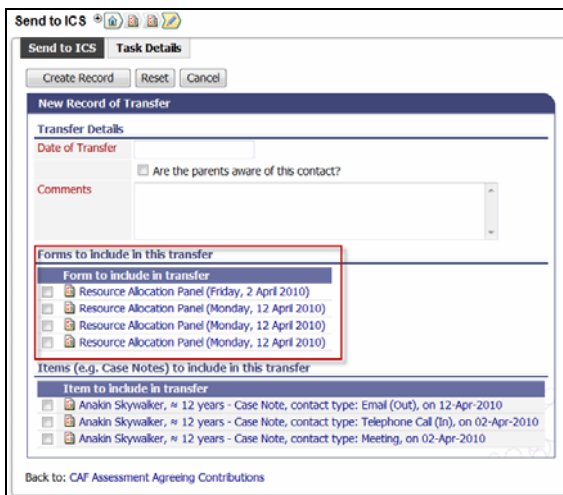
Send to ICS

Send to ICS | Task Details

Create Record | Reset | Cancel

New Record of Transfer

Transfer Details

Date of Transfer

Are the parents aware of this contact?

Comments

Forms to include in this transfer

Form to include in transfer

Resource Allocation Panel (Friday, 2 April 2010)

Resource Allocation Panel (Monday, 12 April 2010)

Resource Allocation Panel (Monday, 12 April 2010)

Resource Allocation Panel (Monday, 12 April 2010)

Items (e.g. Case Notes) to include in this transfer

Item to include in transfer

Anakin Skywalker, ≈ 12 years - Case Note, contact type: Email (Out), on 12-Apr-2010

Anakin Skywalker, ≈ 12 years - Case Note, contact type: Telephone Call (In), on 02-Apr-2010

Anakin Skywalker, ≈ 12 years - Case Note, contact type: Meeting, on 02-Apr-2010

Back to: CAF Assessment Agreeing Contributions